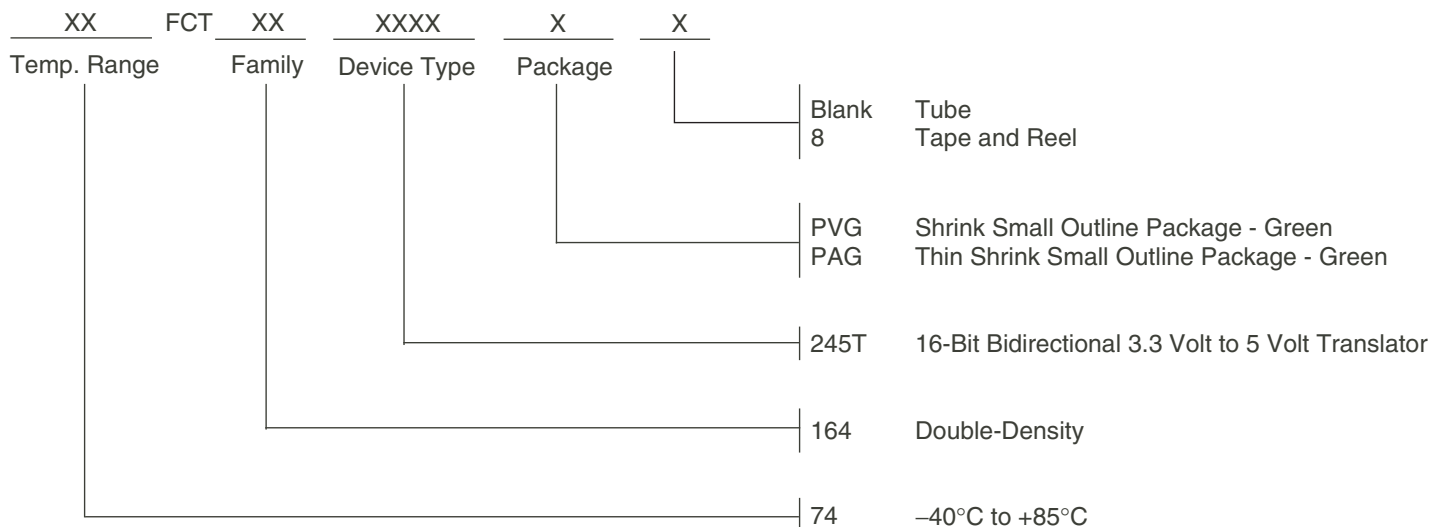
XX FCT XX XXXX X X

Temp. Range Family Device Type Package

Blank Tube
8 Tape and Reel

PVG Shrink Small Outline Package - Green
PAG Thin Shrink Small Outline Package - Green

245T 16-Bit Bidirectional 3.3 Volt to 5 Volt Translator

164 Double-Density

74 –40°C to +85°C